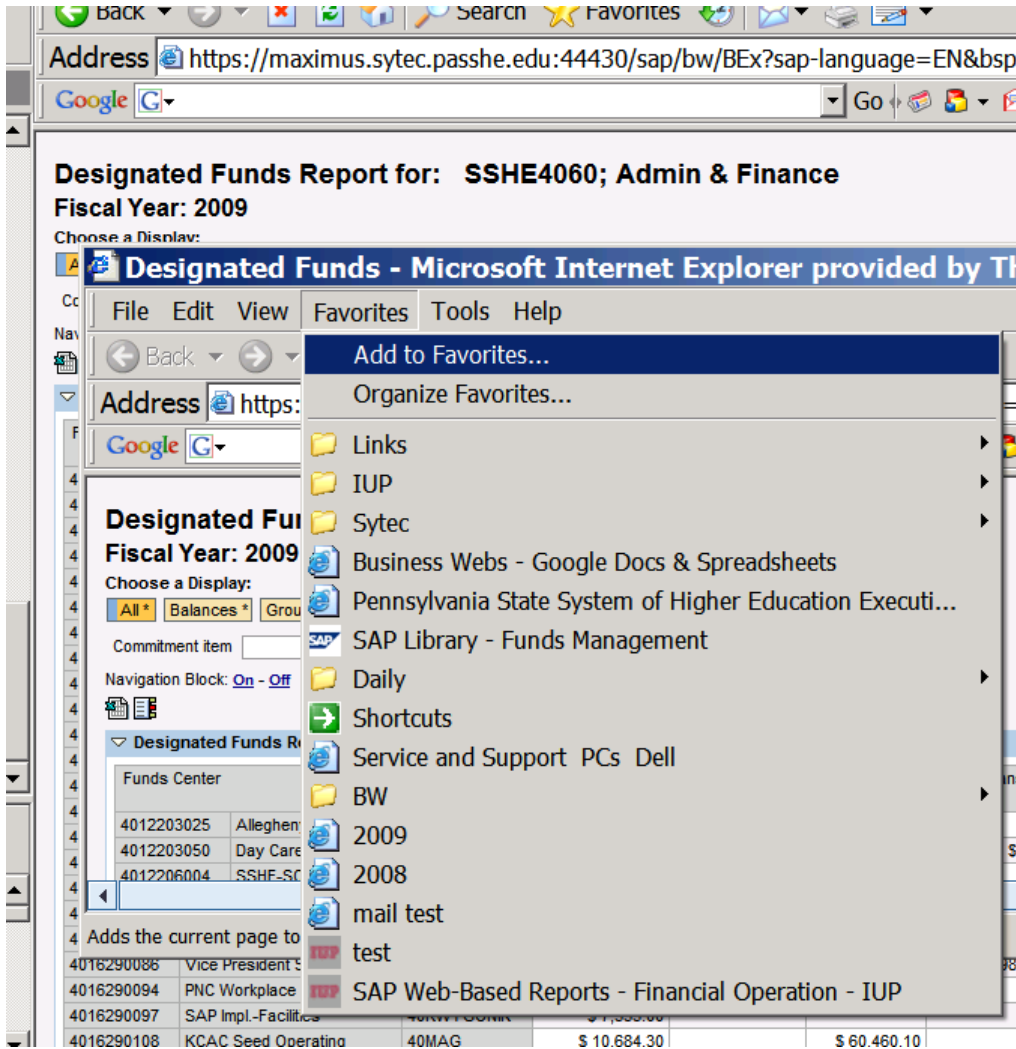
Back Search Favorites

Address https://maximus.sytec.passhe.edu:44430/sap/bw/BEx?sap-language=EN&bsp

Google G Go

Designated Funds Report for: SSHE4060; Admin & Finance
Fiscal Year: 2009
Choose a Display:

Designated Funds - Microsoft Internet Explorer provided by Th

File Edit View Favorites Tools Help

Back

Address https:

Google G

Designated Fu
Fiscal Year: 2009
Choose a Display:
All * Balances * Grou
Commitment item
Navigation Block: On - Off

Designated Funds R
Funds Center
4012203025 Alleghen
4012203050 Day Care
4012206004 SSHE-SC

Adds the current page to

Add to Favorites...
Organize Favorites...
Links
IUP
Sytec
Business Webs - Google Docs & Spreadsheets
Pennsylvania State System of Higher Education Executi...
SAP Library - Funds Management
Daily
Shortcuts
Service and Support PCs Dell
BW
2009
2008
mail test
test
SAP Web-Based Reports - Financial Operation - IUP

4016290086 Vice President
4016290094 PNC Workplace
4016290097 SAP Impl.-Facilities
4016290108 KCAC Seed Operating 40MAG $ 10,684.30 $ 60,460.10